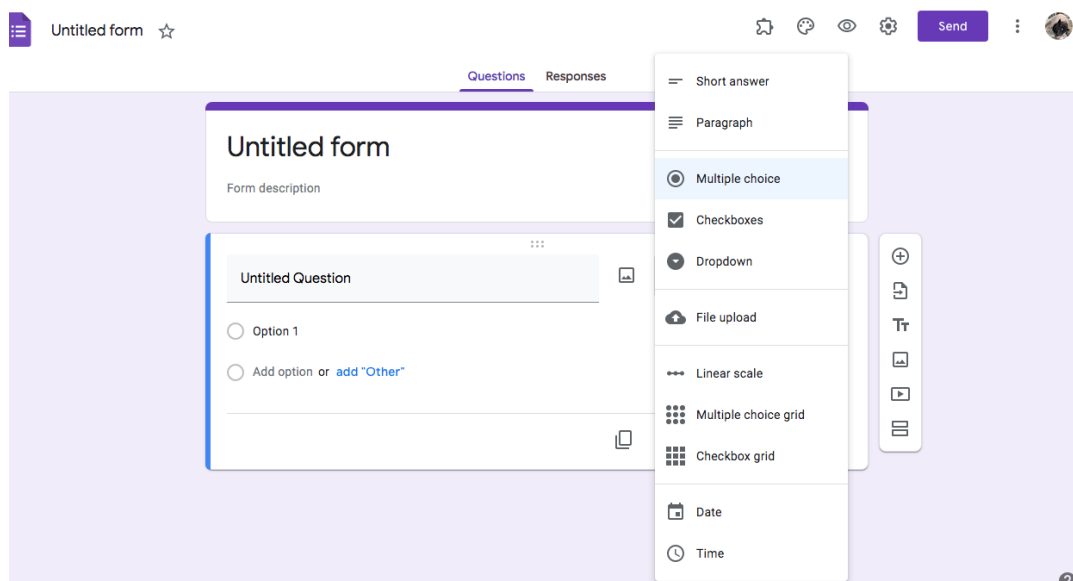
Untitled form

Send

Questions Responses

Untitled form

Form description

Untitled Question

Option 1

Add option or add "Other"

Short answer

Paragraph

Multiple choice

Checkboxes

Dropdown

File upload

Linear scale

Multiple choice grid

Checkbox grid

Date

Time